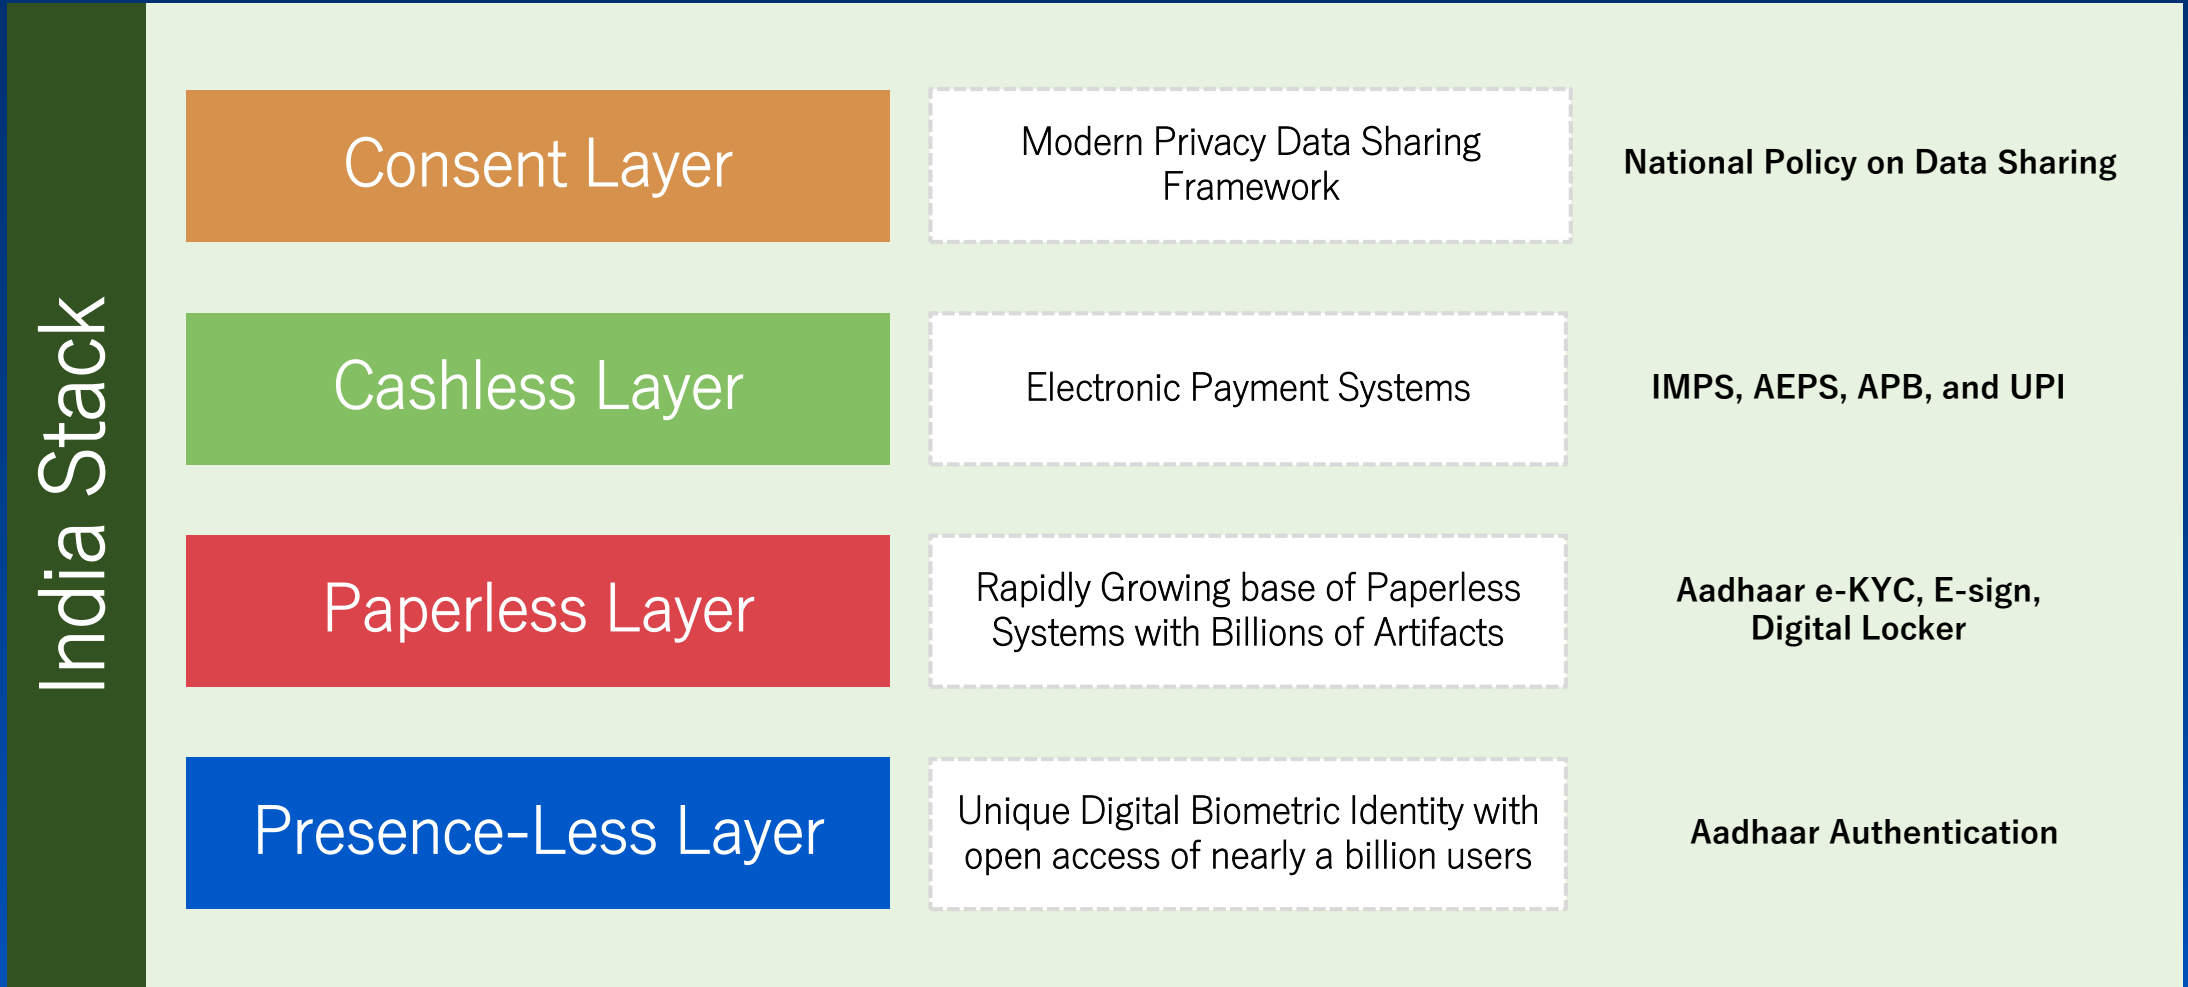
India Stack

Consent Layer

Modern Privacy Data Sharing Framework

National Policy on Data Sharing

Cashless Layer

Electronic Payment Systems

IMPS, AEPS, APB, and UPI

Paperless Layer

Rapidly Growing base of Paperless Systems with Billions of Artifacts

Aadhaar e-KYC, E-sign, Digital Locker

Presence-Less Layer

Unique Digital Biometric Identity with open access of nearly a billion users

Aadhaar Authentication